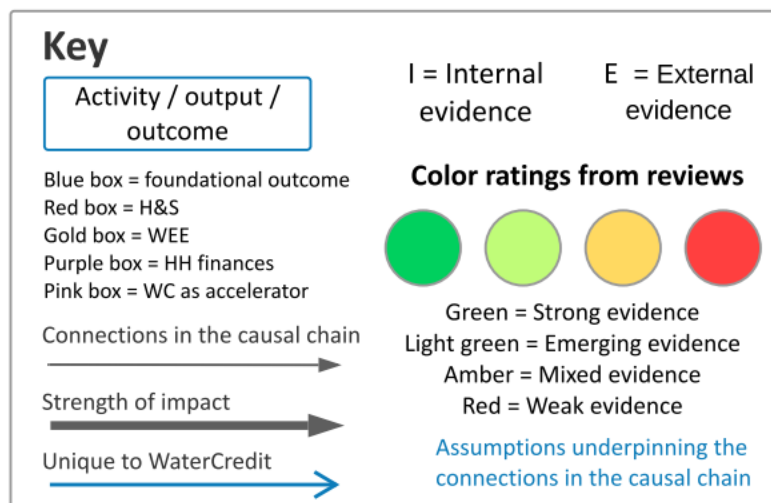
Key

Activity / output / outcome

Blue box = foundational outcome
Red box = H&S
Gold box = WEE
Purple box = HH finances
Pink box = WC as accelerator

Connections in the causal chain

Strength of impact

Unique to WaterCredit

I = Internal evidence

E = External evidence

Color ratings from reviews

Green = Strong evidence
Light green = Emerging evidence
Amber = Mixed evidence
Red = Weak evidence

Assumptions underpinning the connections in the causal chain